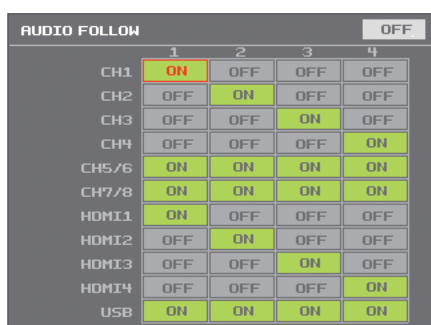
AUDIO FOLLOW OFF

| | 1 | 2 | 3 | 4 |
|---|---|---|---|---|
| CH1 | ON | OFF | OFF | OFF |
| CH2 | OFF | ON | OFF | OFF |
| CH3 | OFF | OFF | ON | OFF |
| CH4 | OFF | OFF | OFF | ON |
| CH5/6 | ON | ON | ON | ON |
| CH7/8 | ON | ON | ON | ON |
| HDMI1 | ON | OFF | OFF | OFF |
| HDMI2 | OFF | ON | OFF | OFF |
| HDMI3 | OFF | OFF | ON | OFF |
| HDMI4 | OFF | OFF | OFF | ON |
| USB | ON | ON | ON | ON |